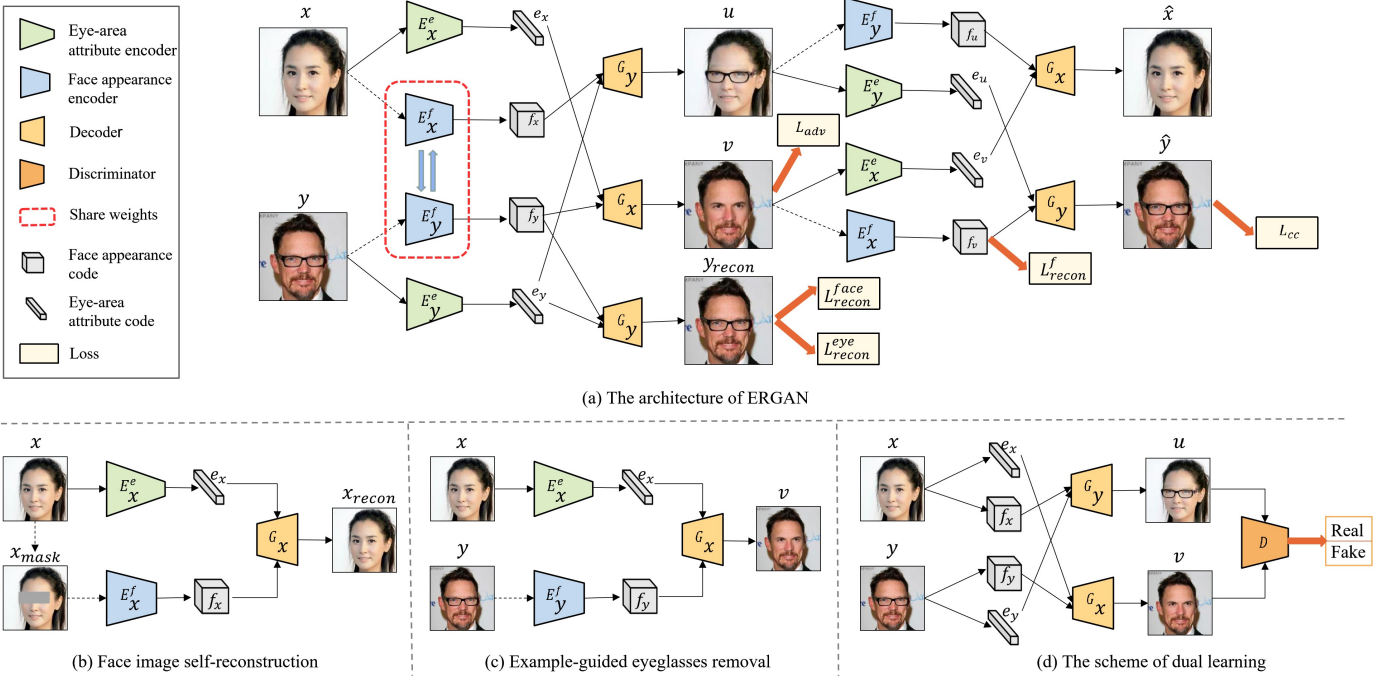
Eye-area attribute encoder
Face appearance encoder
Decoder
Discriminator
Share weights
Face appearance code
Eye-area attribute code
Loss

$x$ $E^e_x$ $e_x$ $u$ $E^f_y$ $f_u$ $\hat{x}$
$E^f_x$ $f_x$ $G_y$ $E^e_y$ $e_u$ $G_x$
$L_{adv}$
$v$ $E^e_x$ $e_v$ $\hat{y}$
$y$ $E^f_y$ $f_y$ $G_x$ $E^f_x$ $f_v$ $G_y$ $L_{cc}$
$L^f_{recon}$
$y_{recon}$
$E^e_y$ $e_y$ $G_y$ $L^{face}_{recon}$
$L^{eye}_{recon}$

(a) The architecture of ERGAN

$x$ $E^e_x$ $e_x$ $G_x$ $x_{recon}$
$x_{mask}$ $E^f_x$ $f_x$

(b) Face image self-reconstruction

$x$ $E^e_x$ $e_x$ $G_x$ $v$
$y$ $E^f_y$ $f_y$

(c) Example-guided eyeglasses removal

$x$ $e_x$ $f_x$ $G_y$ $u$
$D$ Real Fake
$y$ $f_y$ $e_y$ $G_x$ $v$

(d) The scheme of dual learning